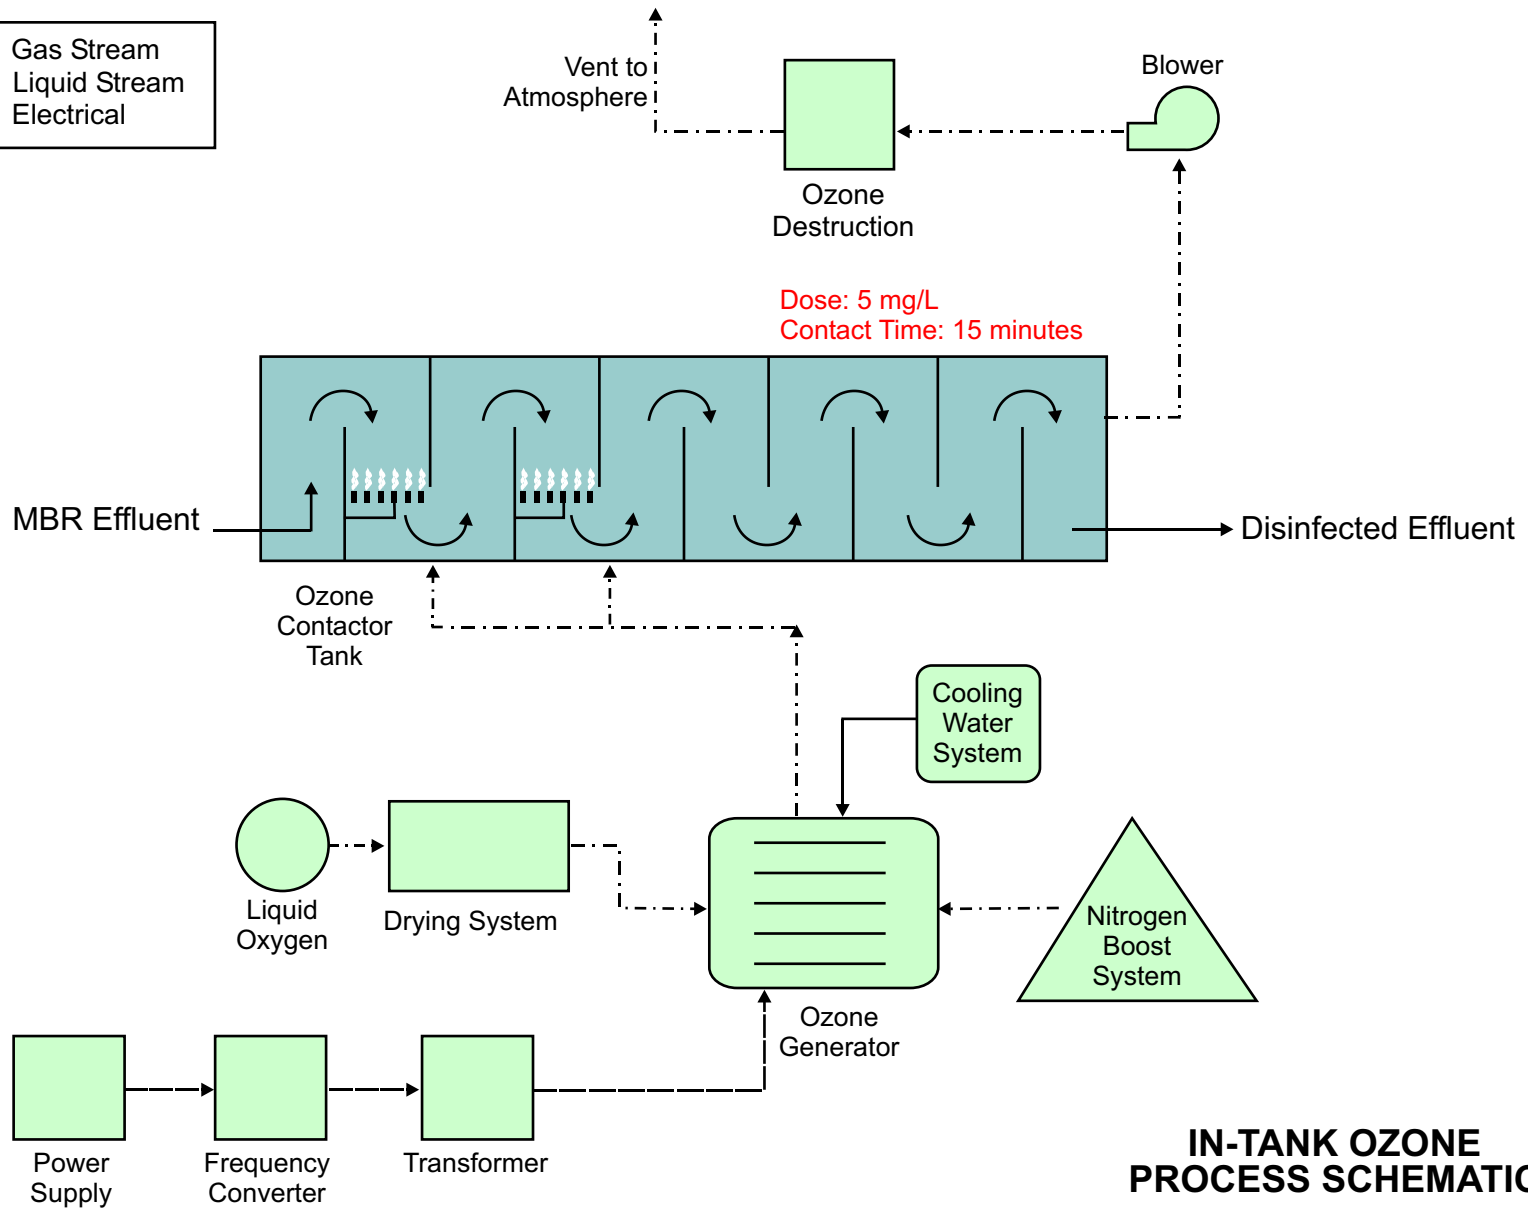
Gas Stream
Liquid Stream
Electrical

Vent to Atmosphere

Blower

Ozone Destruction

Dose: 5 mg/L
Contact Time: 15 minutes

MBR Effluent

Disinfected Effluent

Ozone Contactor Tank

Cooling Water System

Liquid Oxygen

Drying System

Nitrogen Boost System

Ozone Generator

Power Supply

Frequency Converter

Transformer

IN-TANK OZONE
PROCESS SCHEMATI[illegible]